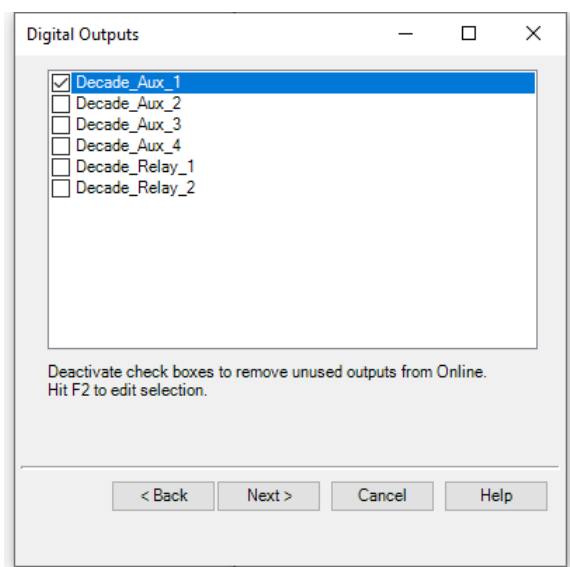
Digital Outputs

☑ Decade_Aux_1
☐ Decade_Aux_2
☐ Decade_Aux_3
☐ Decade_Aux_4
☐ Decade_Relay_1
☐ Decade_Relay_2

Deactivate check boxes to remove unused outputs from Online.
Hit F2 to edit selection.

< Back
Next >
Cancel
Help